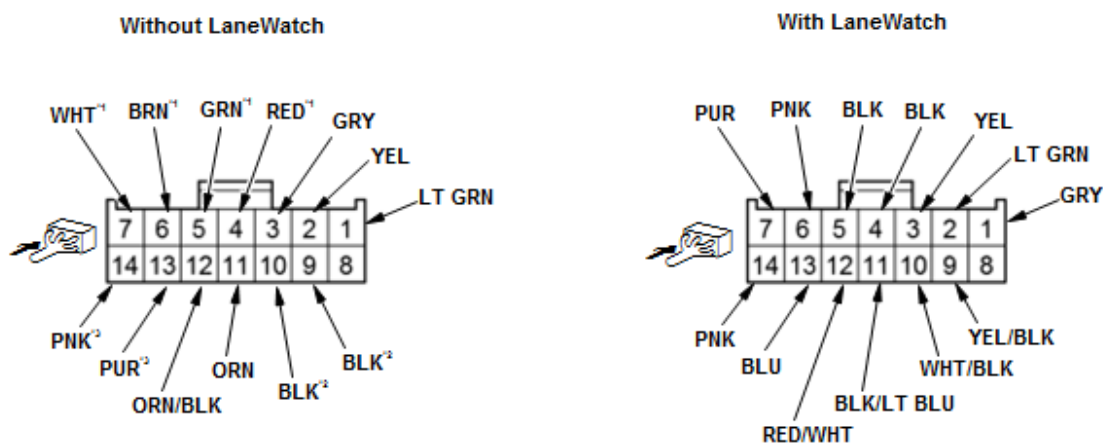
Without LaneWatch

WHT$^{*1}$ BRN$^{*1}$ GRN$^{*1}$ RED$^{*1}$ GRY YEL LT GRN

| 7 | 6 | 5 | 4 | 3 | 2 | 1 |
|---|---|---|---|---|---|---|
| 14 | 13 | 12 | 11 | 10 | 9 | 8 |

PNK$^{*3}$ PUR$^{*3}$ ORN/BLK ORN BLK$^{*2}$ BLK$^{*2}$

With LaneWatch

PUR PNK BLK BLK YEL LT GRN GRY

| 7 | 6 | 5 | 4 | 3 | 2 | 1 |
|---|---|---|---|---|---|---|
| 14 | 13 | 12 | 11 | 10 | 9 | 8 |

PNK BLU RED/WHT BLK/LT BLU WHT/BLK YEL/BLK